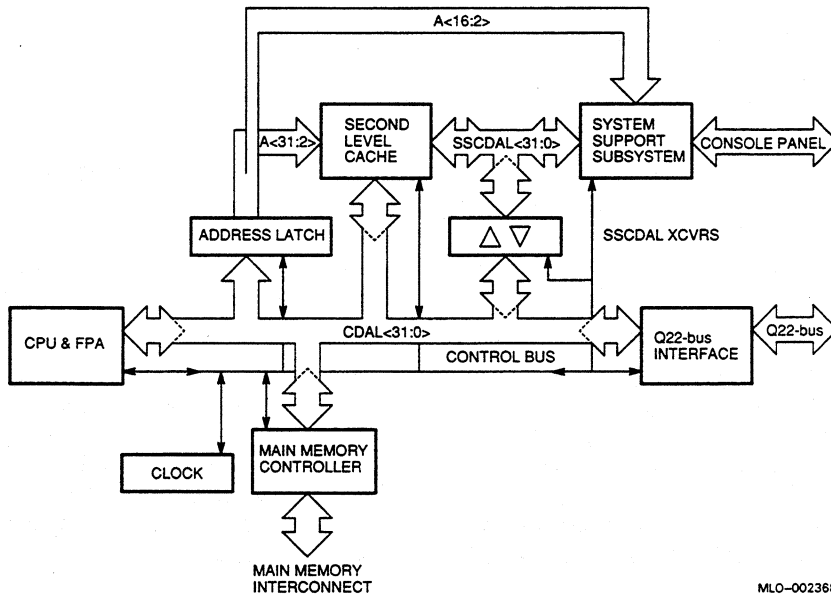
A<16:2>

A<31:2>

SECOND LEVEL CACHE

SSCDAL<31:0>

SYSTEM SUPPORT SUBSYSTEM

CONSOLE PANEL

ADDRESS LATCH

$\Delta$ $\nabla$

SSCDAL XCVRS

CPU & FPA

CDAL<31:0>

CONTROL BUS

Q22-bus INTERFACE

Q22-bus

CLOCK

MAIN MEMORY CONTROLLER

MAIN MEMORY INTERCONNECT

MLO-00236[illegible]